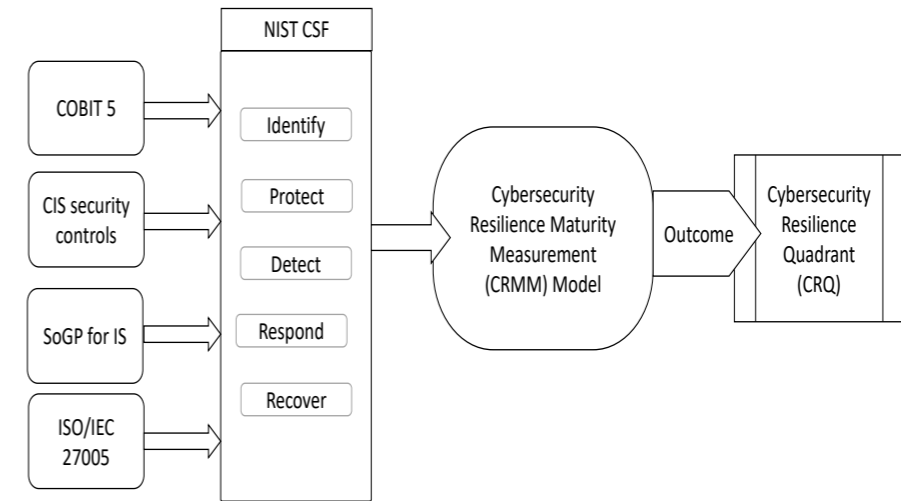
NIST CSF

COBIT 5

CIS security controls

SoGP for IS

ISO/IEC 27005

Identify

Protect

Detect

Respond

Recover

Cybersecurity Resilience Maturity Measurement (CRMM) Model

Outcome

Cybersecurity Resilience Quadrant (CRQ)